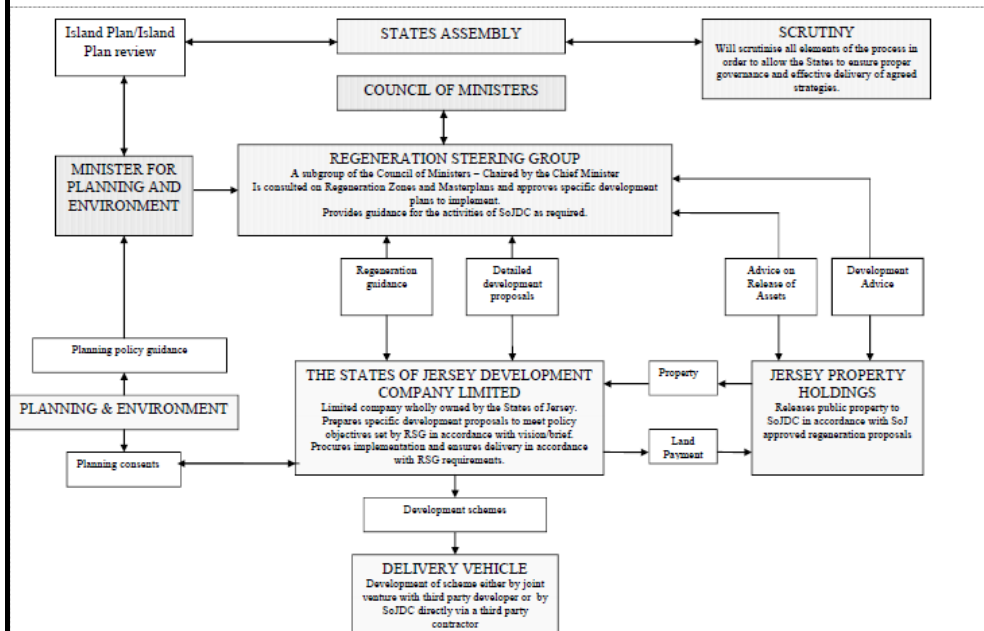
Island Plan/Island Plan review

STATES ASSEMBLY

SCRUTINY
Will scrutinise all elements of the process in order to allow the States to ensure proper governance and effective delivery of agreed strategies.

COUNCIL OF MINISTERS

MINISTER FOR PLANNING AND ENVIRONMENT

REGENERATION STEERING GROUP
A subgroup of the Council of Ministers – Chaired by the Chief Minister
Is consulted on Regeneration Zones and Masterplans and approves specific development plans to implement.
Provides guidance for the activities of SoJDC as required.

Regeneration guidance

Detailed development proposals

Advice on Release of Assets

Development Advice

Planning policy guidance

PLANNING & ENVIRONMENT

Planning consents

THE STATES OF JERSEY DEVELOPMENT COMPANY LIMITED
Limited company wholly owned by the States of Jersey.
Prepares specific development proposals to meet policy objectives set by RSG in accordance with vision/brief.
Procures implementation and ensures delivery in accordance with RSG requirements.

Property

Land Payment

JERSEY PROPERTY HOLDINGS
Releases public property to SoJDC in accordance with SoJ approved regeneration proposals

Development schemes

DELIVERY VEHICLE
Development of scheme either by joint venture with third party developer or by SoJDC directly via a third party contractor